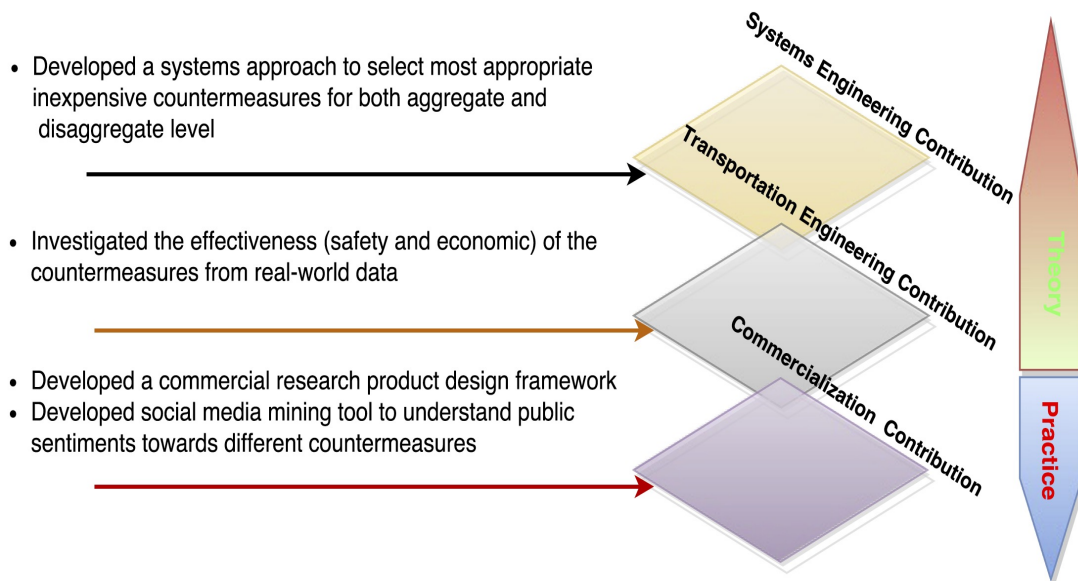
• Developed a systems approach to select most appropriate inexpensive countermeasures for both aggregate and disaggregate level

• Investigated the effectiveness (safety and economic) of the countermeasures from real-world data

• Developed a commercial research product design framework
• Developed social media mining tool to understand public sentiments towards different countermeasures

Systems Engineering Contribution

Transportation Engineering Contribution

Commercialization Contribution

Theory

Practice